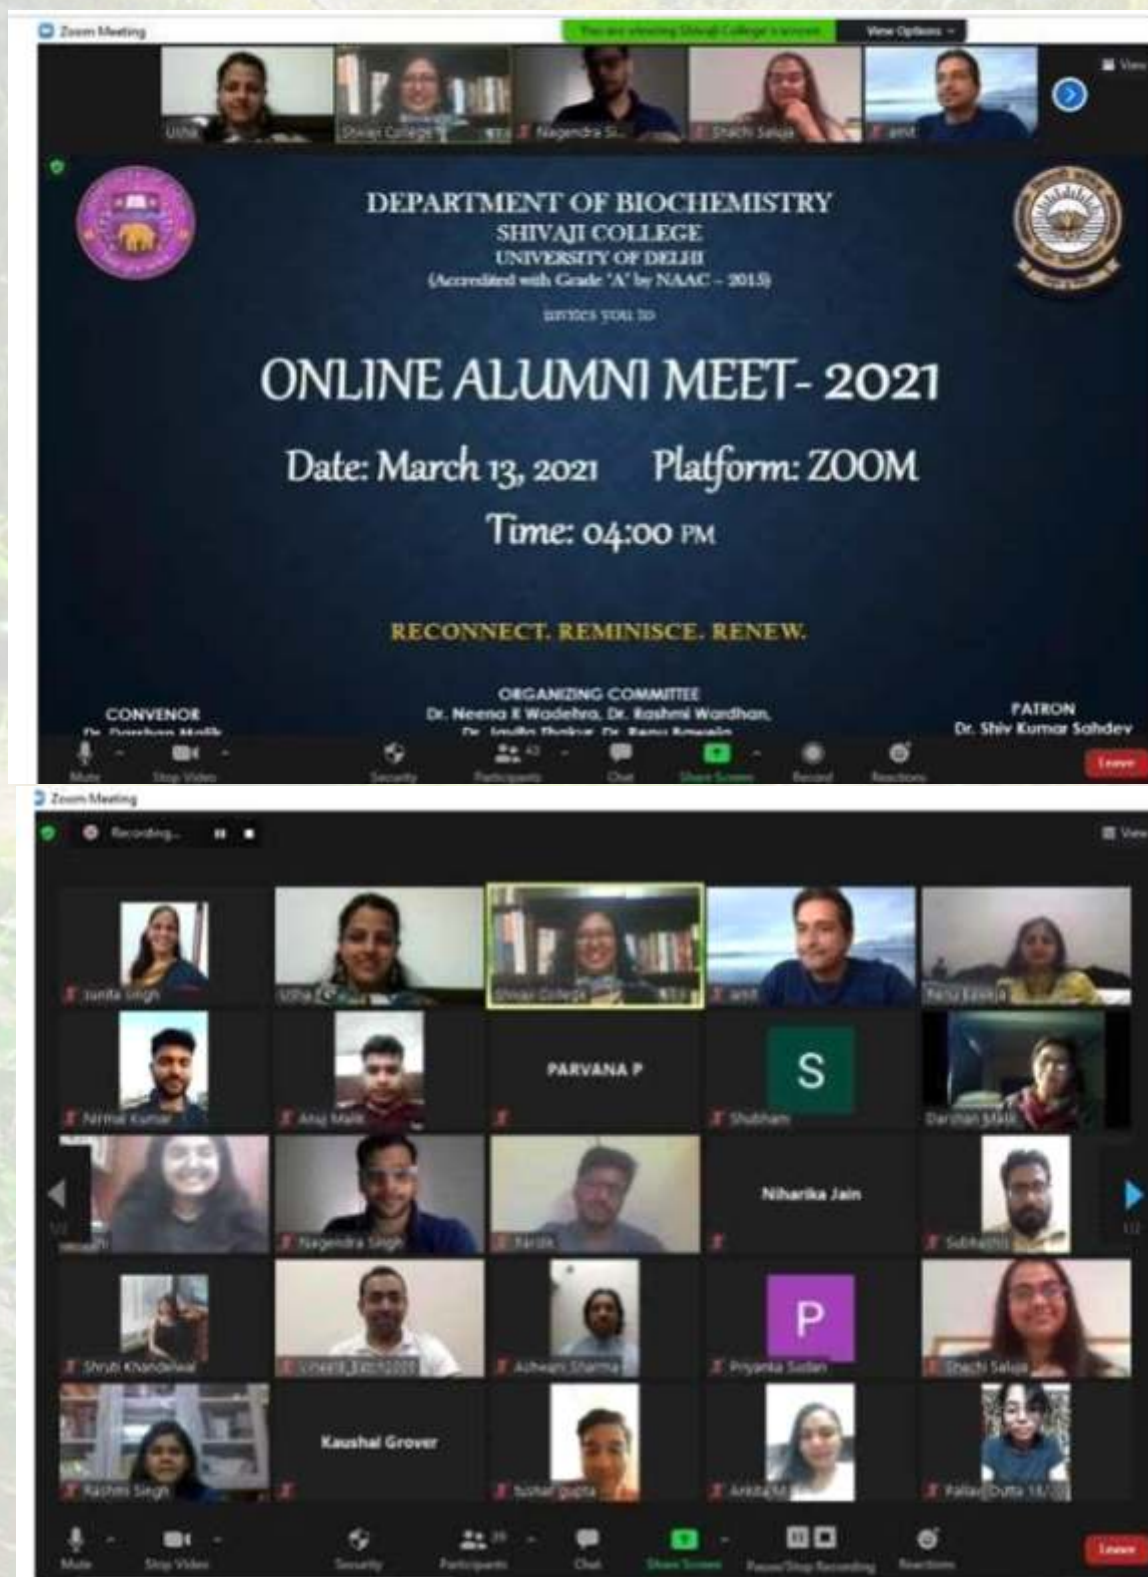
Zoom Meeting

You are viewing Shivaji College's screen

View Options

Usha

Shivaji College

Nagendra Si...

Shachi Saluja

amit

DEPARTMENT OF BIOCHEMISTRY
SHIVAJI COLLEGE
UNIVERSITY OF DELHI
(Accredited with Grade 'A' by NAAC - 2015)

invites you to

ONLINE ALUMNI MEET- 2021

Date: March 13, 2021 Platform: ZOOM

Time: 04:00 PM

RECONNECT. REMINISCE. RENEW.

CONVENOR
Dr. Darshan Malik

ORGANIZING COMMITTEE
Dr. Neena R Wadehra, Dr. Rashmi Wardhan,
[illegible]

PATRON
Dr. Shiv Kumar Sahdev

Mute Stop Video Security Participants Chat Share Screen Record Reactions Leave

Zoom Meeting

Recording...

View

Sunita Singh

Usha

Shivaji College

amit

Renu Baweja

Nirmal Kumar

Anuj Malik

PARVANA P

S

Shubham

Darshan Malik

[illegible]

Nagendra Singh

Kartik

Niharika Jain

Subhajit

Shruti Khandelwal

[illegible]

Ashwani Sharma

P

Priyanka Sadan

Shachi Saluja

Rashmi Singh

Kaushal Grover

Sohel gupta

Ankita M

Pallavi Dutta

Mute Stop Video Security Participants Chat Share Screen Pause/Stop Recording Reactions Leave